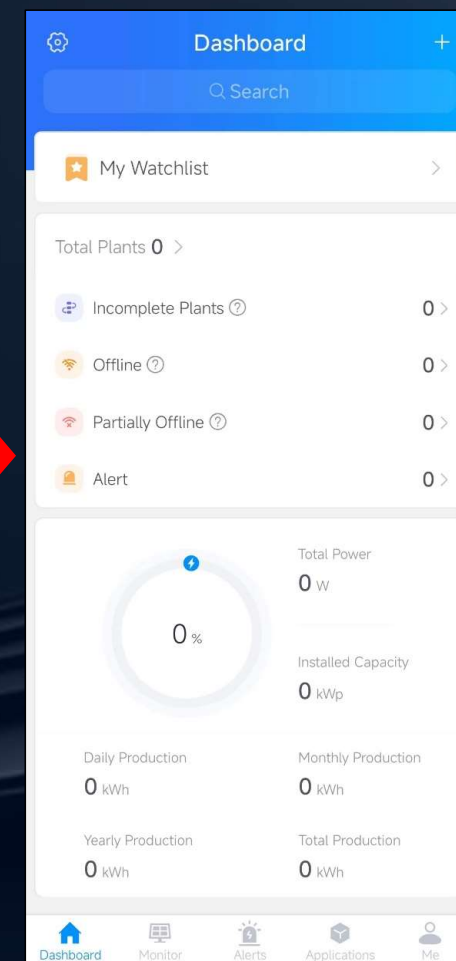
Dashboard
+
Search

My Watchlist >

Total Plants 0 >

Incomplete Plants ? 0 >

Offline ? 0 >

Partially Offline ? 0 >

Alert 0 >

0 %

Total Power
0 W

Installed Capacity
0 kWp

Daily Production
0 kWh

Monthly Production
0 kWh

Yearly Production
0 kWh

Total Production
0 kWh

Dashboard Monitor Alerts Applications Me